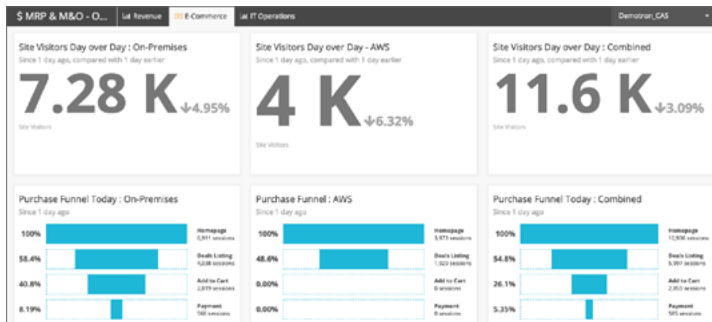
$ MRP & M&O - O... Revenue E-Commerce IT Operations Demotron_CAS

Site Visitors Day over Day : On-Premises
Since 1 day ago, compared with 1 day earlier
7.28 K ↓4.95%
Site Visitors

Site Visitors Day over Day - AWS
Since 1 day ago, compared with 1 day earlier
4 K ↓6.32%
Site Visitors

Site Visitors Day over Day : Combined
Since 1 day ago, compared with 1 day earlier
11.6 K ↓3.09%

Purchase Funnel Today : On-Premises
Since 1 day ago
100% Homepage 6,931 sessions
58.4% Deals Listing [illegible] sessions
40.8% Add to Cart 2,819 sessions
8.19% Payment 568 sessions

Purchase Funnel : AWS
Since 1 day ago
100% Homepage 3,973 sessions
48.6% Deals Listing 1,923 sessions
0.00% Add to Cart 0 sessions
0.00% Payment 0 sessions

Purchase Funnel Today : Combined
Since 1 day ago
100% Homepage 10,906 sessions
54.8% Deals Listing 5,997 sessions
26.1% Add to Cart 2,853 sessions
5.35% Payment 585 sessions